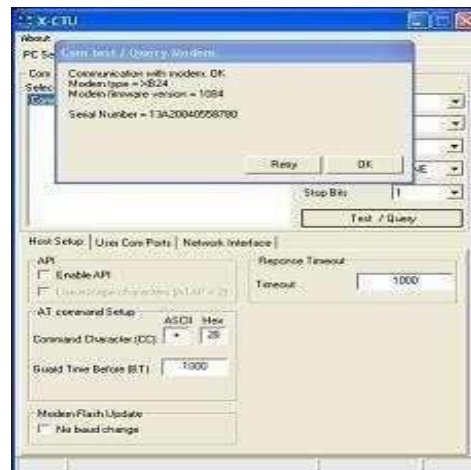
X-CTU

About

PC Se

Com

Selec

Com

Com test / Query Modem

Communication with modem. OK
Modem type = XB24
Modem firmware version = 10E4

Serial Number = 13A200405558780

Retry

OK

NE

Stop Bits

1

Test / Query

Host Setup | User Com Ports | Network Interface |

API

Enable API

Use escape characters (ATAP = 2)

AT command Setup

ASCII

Hex

Command Character (CC)

+

2B

Guard Time Before (BT)

1000

Modem Flash Update

No baud change

Reponse Timeout

Timeout

1000